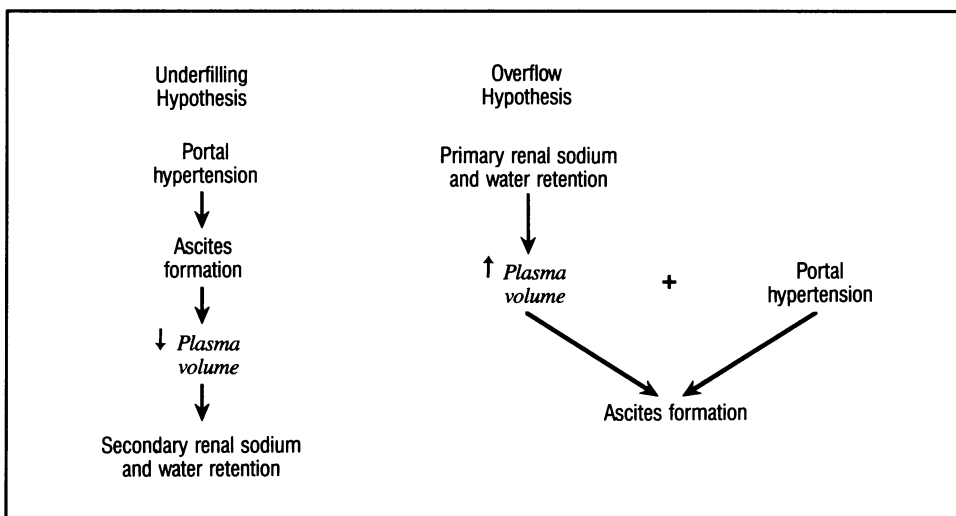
Underfilling Hypothesis

Portal hypertension

Ascites formation

↓ *Plasma volume*

Secondary renal sodium and water retention

Overflow Hypothesis

Primary renal sodium and water retention

↑ *Plasma volume*

+

Portal hypertension

Ascites formation